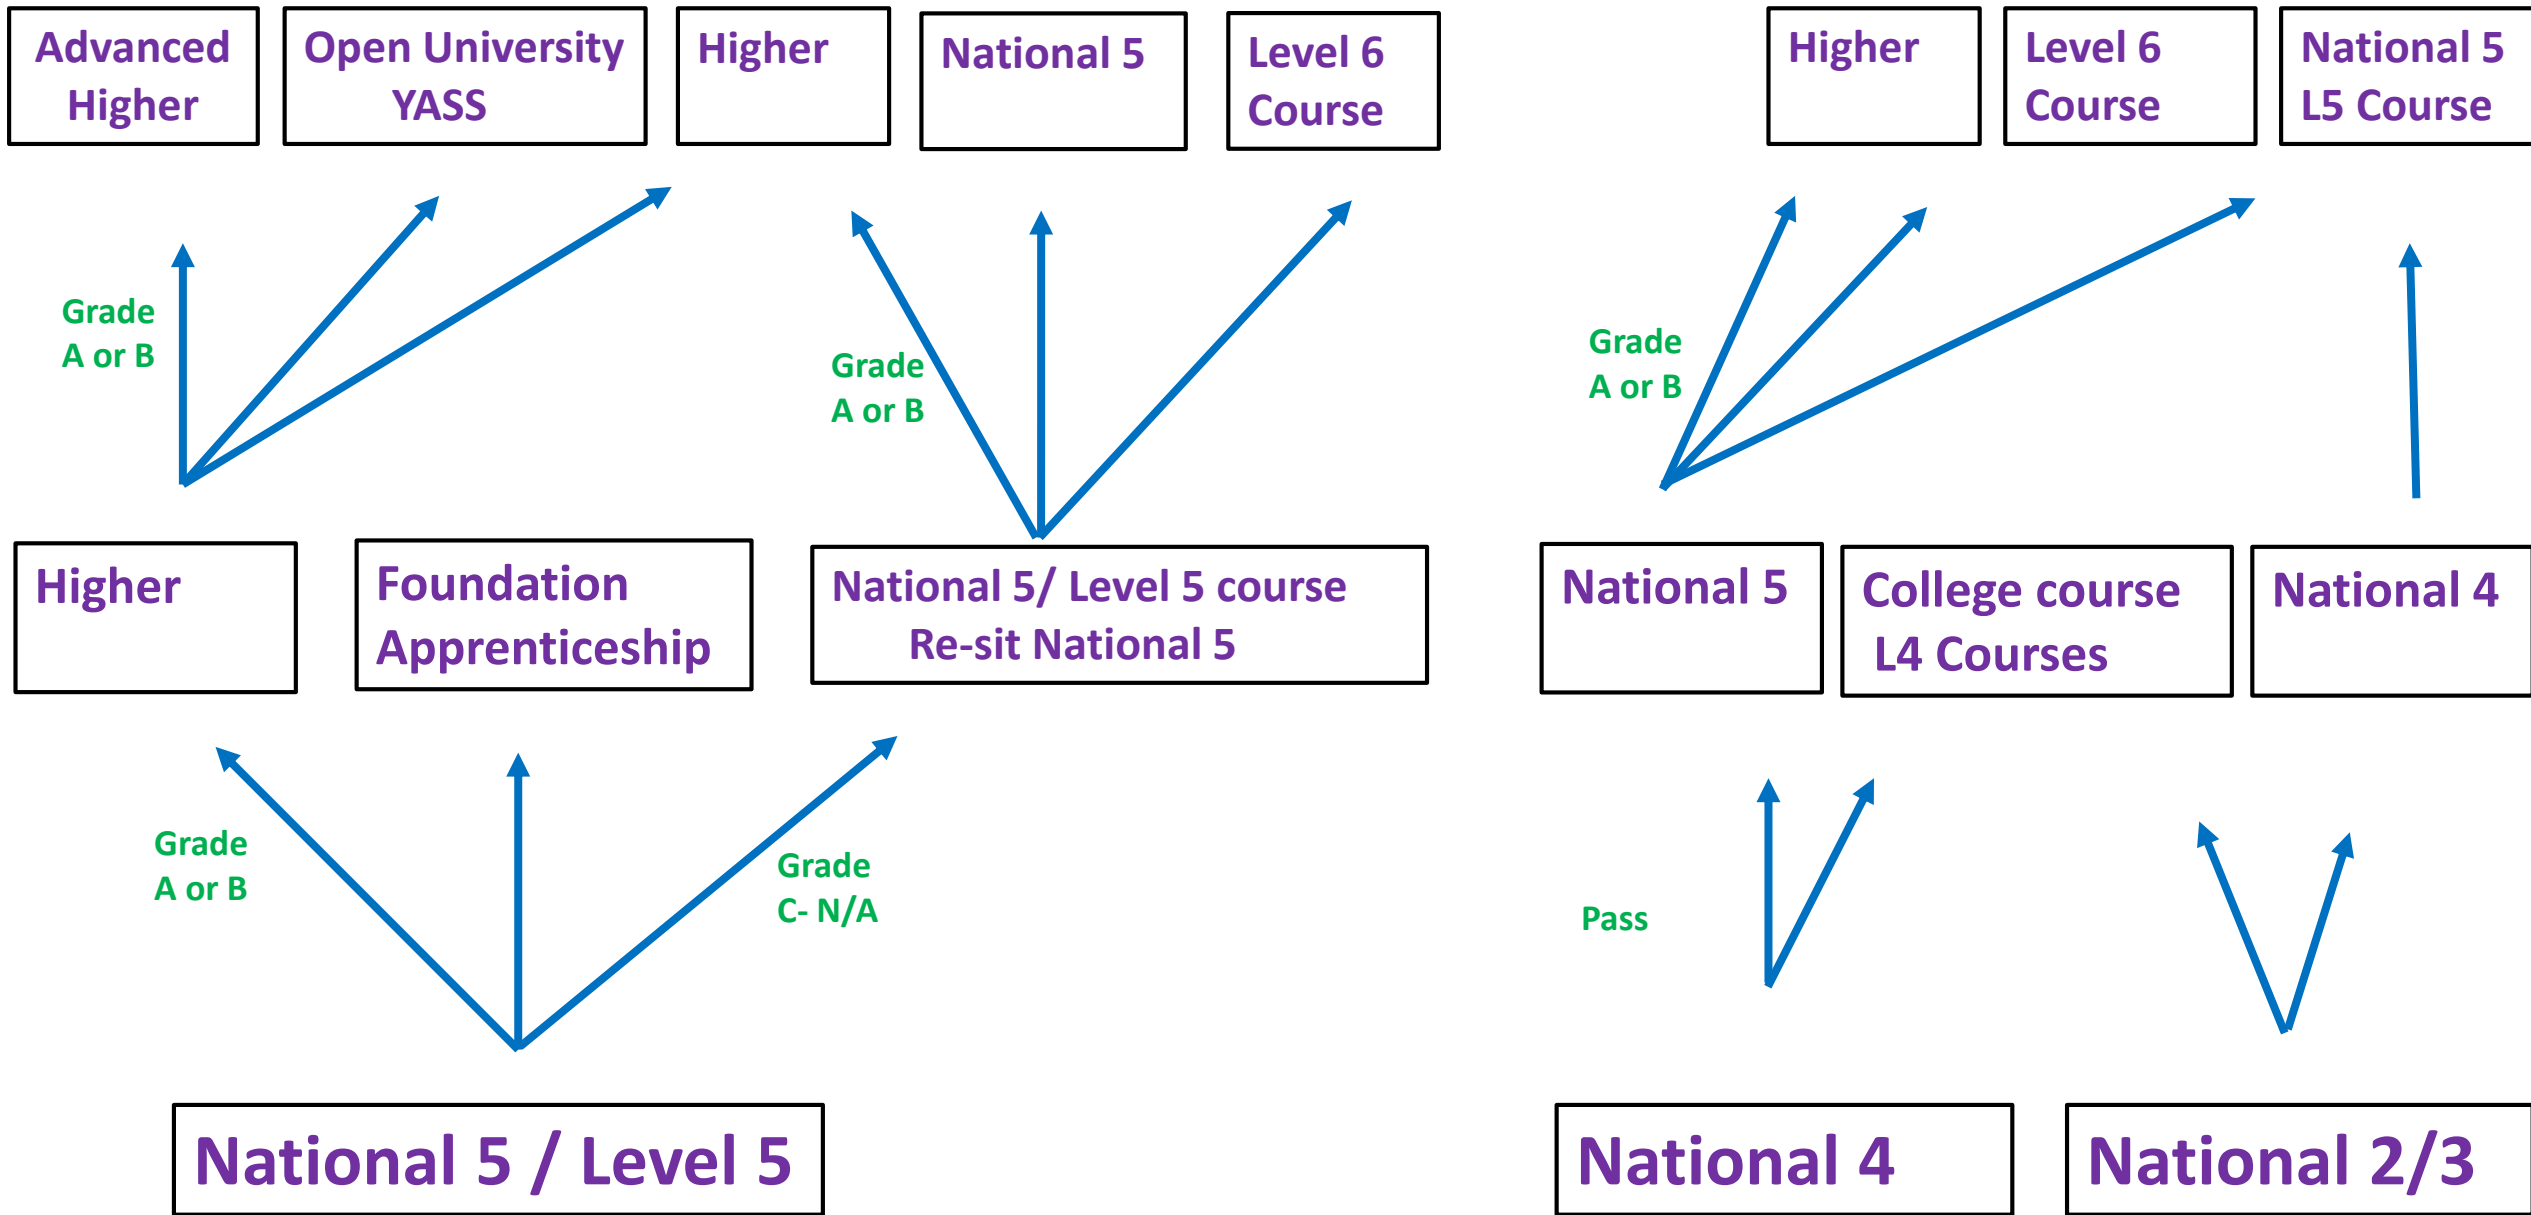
Advanced Higher

Open University YASS

Higher

National 5

Level 6 Course

Higher

Level 6 Course

National 5 L5 Course

Grade A or B

Grade A or B

Grade A or B

Higher

Foundation Apprenticeship

National 5/ Level 5 course Re-sit National 5

National 5

College course L4 Courses

National 4

Grade A or B

Grade C- N/A

Pass

National 5 / Level 5

National 4

National 2/3